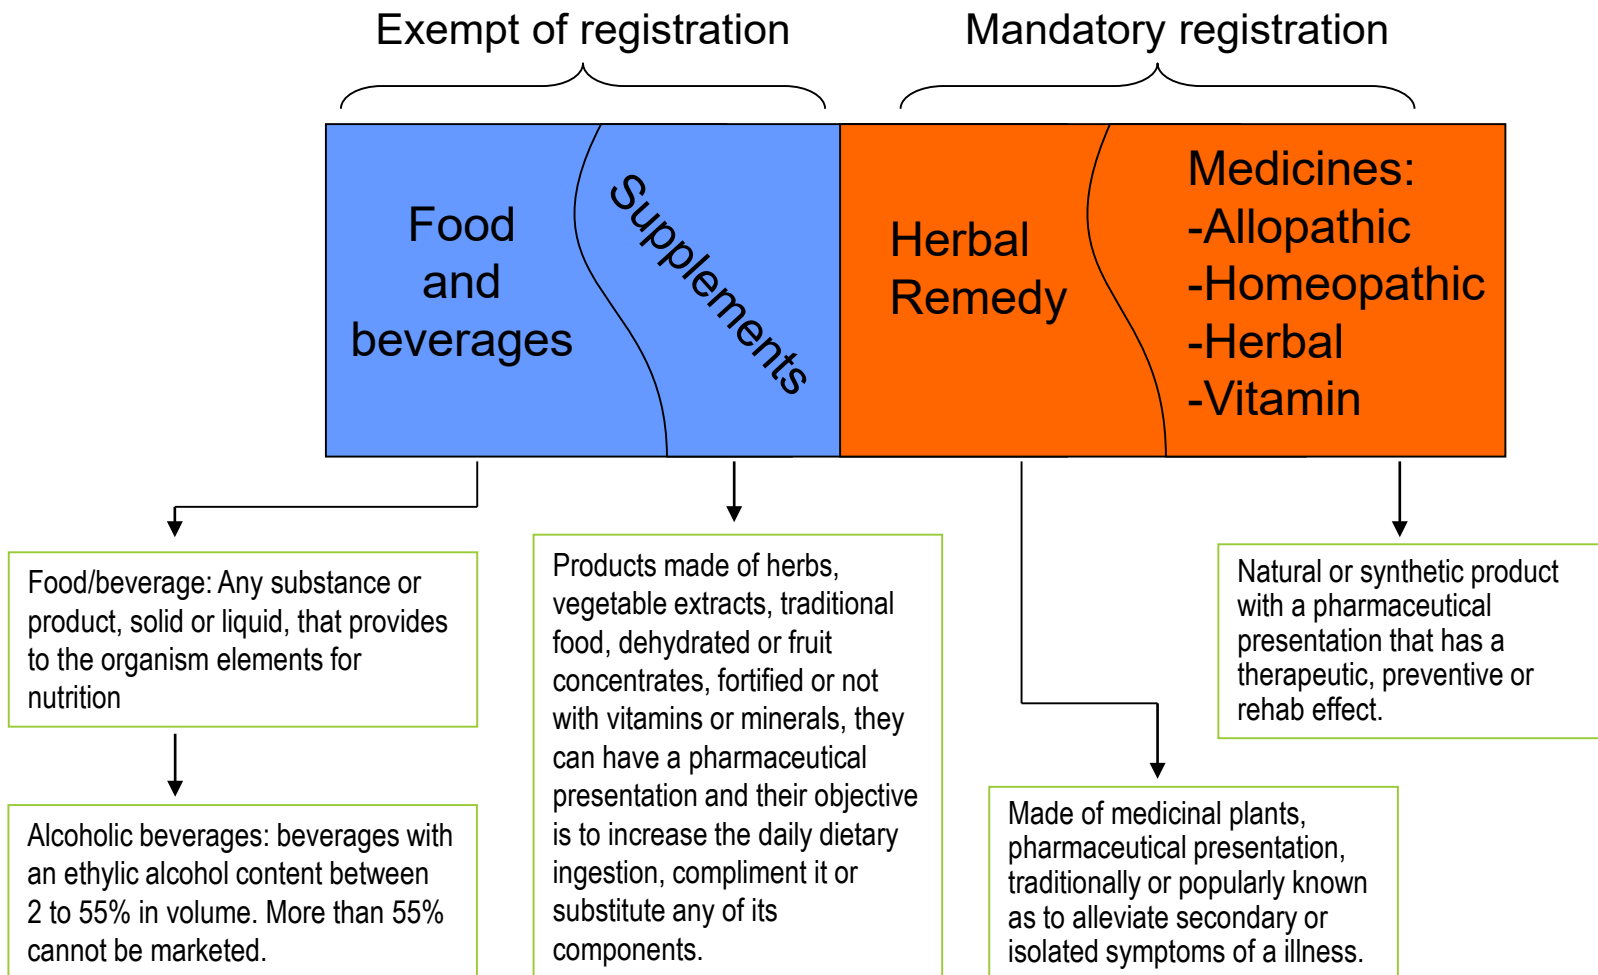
Exempt of registration

Mandatory registration

Food and beverages

Supplements

Herbal Remedy

Medicines:
-Allopathic
-Homeopathic
-Herbal
-Vitamin

Food/beverage: Any substance or product, solid or liquid, that provides to the organism elements for nutrition

Alcoholic beverages: beverages with an ethylic alcohol content between 2 to 55% in volume. More than 55% cannot be marketed.

Products made of herbs, vegetable extracts, traditional food, dehydrated or fruit concentrates, fortified or not with vitamins or minerals, they can have a pharmaceutical presentation and their objective is to increase the daily dietary ingestion, compliment it or substitute any of its components.

Made of medicinal plants, pharmaceutical presentation, traditionally or popularly known as to alleviate secondary or isolated symptoms of a illness.

Natural or synthetic product with a pharmaceutical presentation that has a therapeutic, preventive or rehab effect.